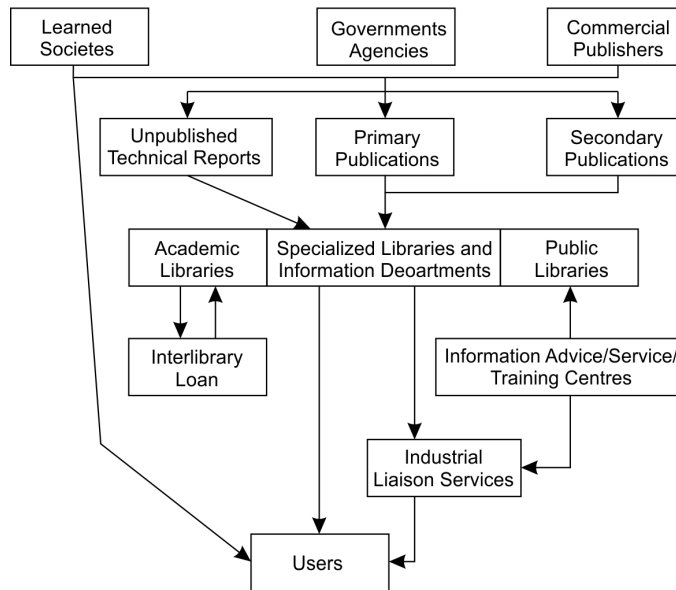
Learned Societes

Governments Agencies

Commercial Publishers

Unpublished Technical Reports

Primary Publications

Secondary Publications

Academic Libraries

Specialized Libraries and Information Deoartments

Public Libraries

Interlibrary Loan

Information Advice/Service/ Training Centres

Industrial Liaison Services

Users